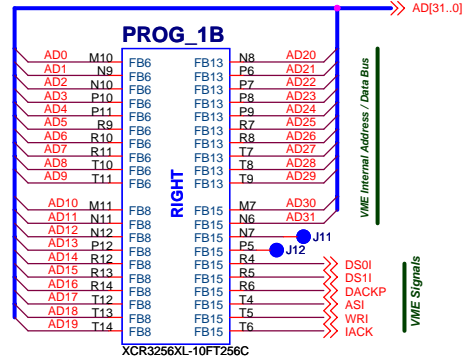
AD[31..0]

PROG_1B

AD0 M10 FB6
AD1 N9 FB6
AD2 N10 FB6
AD3 P10 FB6
AD4 P11 FB6
AD5 R9 FB6
AD6 R10 FB6
AD7 R11 FB6
AD8 T10 FB6
AD9 T11 FB6

AD10 M11 FB8
AD11 N11 FB8
AD12 N12 FB8
AD13 P12 FB8
AD14 R12 FB8
AD15 R13 FB8
AD16 R14 FB8
AD17 T12 FB8
AD18 T13 FB8
AD19 T14 FB8

RIGHT

FB13 N8 AD20
FB13 P6 AD21
FB13 P7 AD22
FB13 P8 AD23
FB13 P9 AD24
FB13 R7 AD25
FB13 R8 AD26
FB13 T7 AD27
FB13 T8 AD28
FB13 T9 AD29

FB15 M7 AD30
FB15 N6 AD31
FB15 N7 J11
FB15 P5 J12
FB15 R4 DS0I
FB15 R5 DS1I
FB15 R6 DACKP
FB15 T4 ASI
FB15 T5 WRI
FB15 T6 IACK

VME Internal Address / Data Bus

VME Signals

XCR3256XL-10FT256C